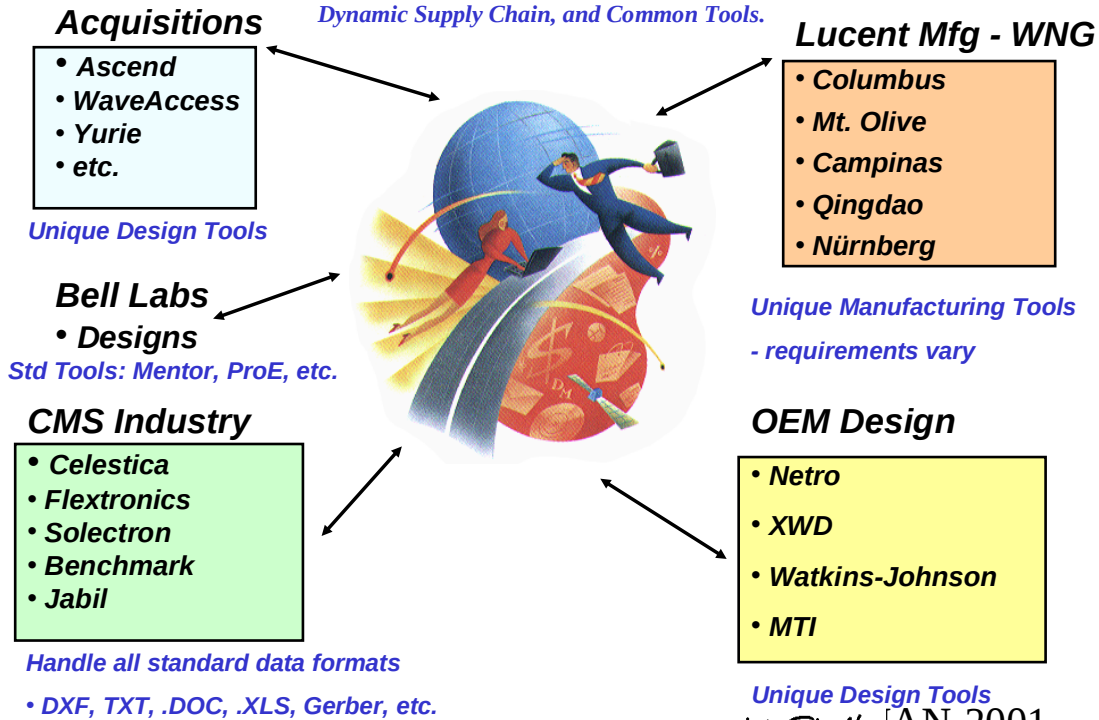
Dynamic Supply Chain, and Common Tools.

Acquisitions
• Ascend
• WaveAccess
• Yurie
• etc.

Unique Design Tools

Lucent Mfg - WNG
• Columbus
• Mt. Olive
• Campinas
• Qingdao
• Nürnberg

Unique Manufacturing Tools
- requirements vary

Bell Labs
• Designs
Std Tools: Mentor, ProE, etc.

CMS Industry
• Celestica
• Flextronics
• Solectron
• Benchmark
• Jabil

Handle all standard data formats
• DXF, TXT, .DOC, .XLS, Gerber, etc.

OEM Design
• Netro
• XWD
• Watkins-Johnson
• MTI

Unique Design Tools

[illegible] JAN 2001